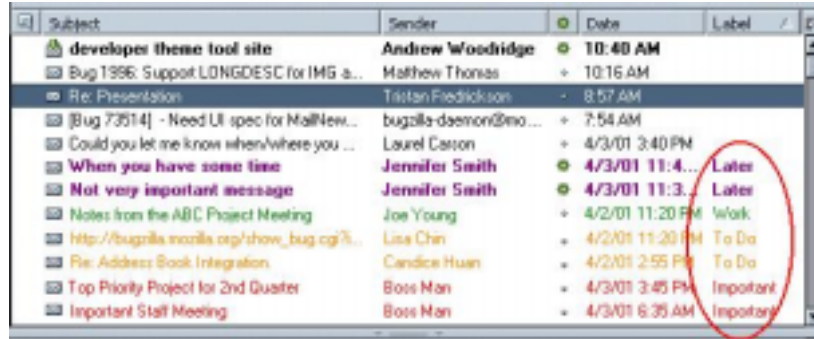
| Subject | Sender | | Date | Label |
|---|---|---|---|---|
| developer theme tool site | Andrew Woodridge | | 10:40 AM | |
| Bug 1996: Support LONGDESC for IMG a... | Matthew Thomas | | 10:16 AM | |
| Re: Presentation | Tristan Fredrickson | | 8:57 AM | |
| [Bug 73514] - Need UI spec for MailNew... | bugzilla-daemon@mo... | | 7:54 AM | |
| Could you let me know when/where you ... | Laurel Carson | | 4/3/01 3:40 PM | |
| When you have some time | Jennifer Smith | | 4/3/01 11:4... | Later |
| Not very important message | Jennifer Smith | | 4/3/01 11:3... | Later |
| Notes from the ABC Project Meeting | Joe Young | | 4/2/01 11:20 PM | Work |
| http://bugzilla.mozilla.org/show_bug.cgi?i... | Lisa Chin | | 4/2/01 11:20 PM | To Do |
| Re: Address Book Integration. | Candice Huan | | 4/2/01 2:55 PM | To Do |
| Top Priority Project for 2nd Quarter | Boss Man | | 4/3/01 3:45 PM | Important |
| Important Staff Meeting | Boss Man | | 4/3/01 6:35 AM | Important |